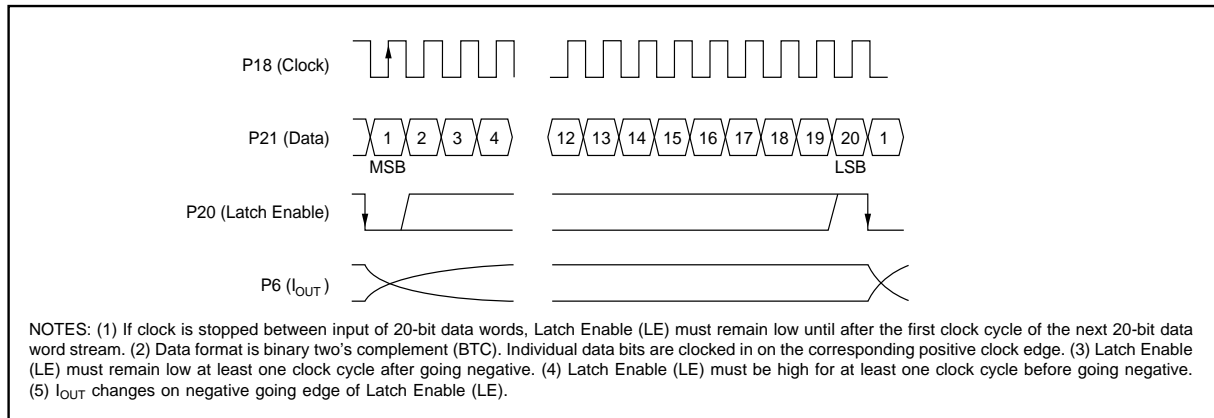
P18 (Clock)

P21 (Data)

1 2 3 4

12 13 14 15 16 17 18 19 20 1

MSB

LSB

P20 (Latch Enable)

P6 ($I_{OUT}$)

NOTES: (1) If clock is stopped between input of 20-bit data words, Latch Enable (LE) must remain low until after the first clock cycle of the next 20-bit data word stream. (2) Data format is binary two's complement (BTC). Individual data bits are clocked in on the corresponding positive clock edge. (3) Latch Enable (LE) must remain low at least one clock cycle after going negative. (4) Latch Enable (LE) must be high for at least one clock cycle before going negative. (5) $I_{OUT}$ changes on negative going edge of Latch Enable (LE).